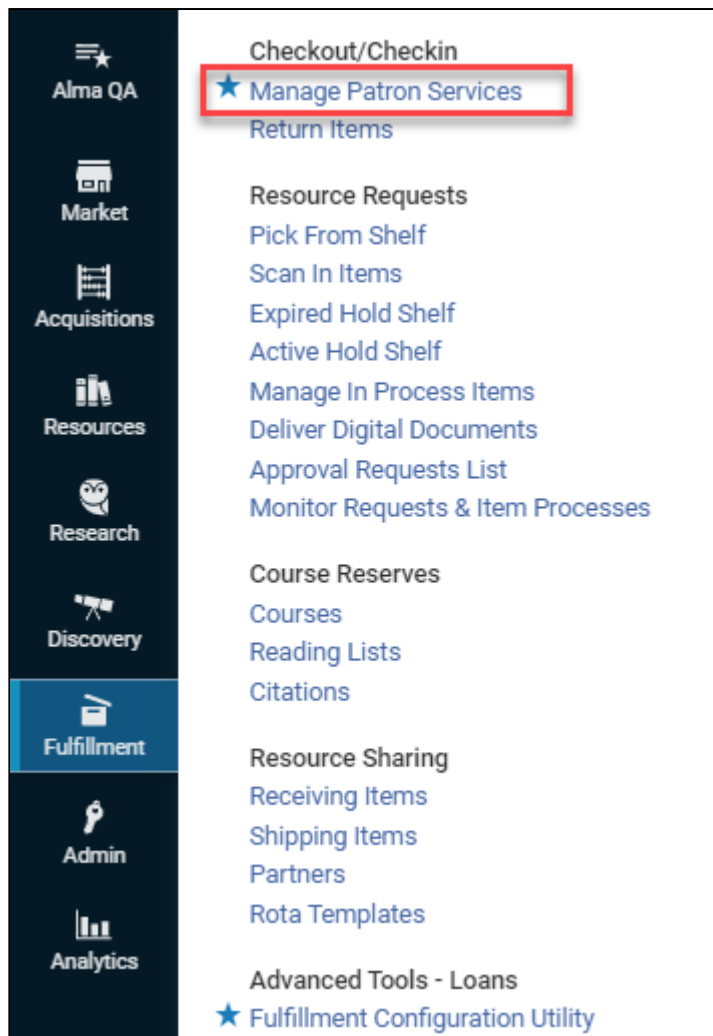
Alma QA
Market
Acquisitions
Resources
Research
Discovery
Fulfillment
Admin
Analytics

Checkout/Checkin
★ Manage Patron Services
Return Items

Resource Requests
Pick From Shelf
Scan In Items
Expired Hold Shelf
Active Hold Shelf
Manage In Process Items
Deliver Digital Documents
Approval Requests List
Monitor Requests & Item Processes

Course Reserves
Courses
Reading Lists
Citations

Resource Sharing
Receiving Items
Shipping Items
Partners
Rota Templates

Advanced Tools - Loans
★ Fulfillment Configuration Utility